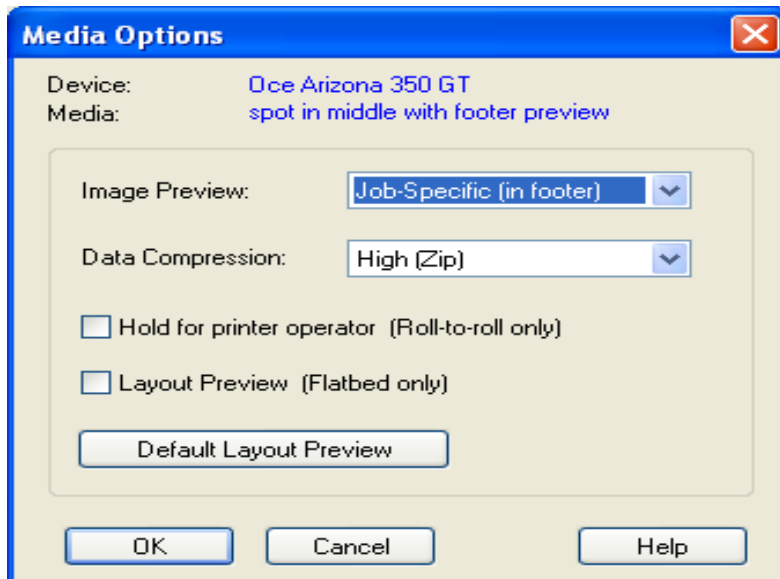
Media Options

Device: Oce Arizona 350 GT
Media: spot in middle with footer preview

Image Preview: Job-Specific (in footer)

Data Compression: High (Zip)

Hold for printer operator (Roll-to-roll only)

Layout Preview (Flatbed only)

Default Layout Preview

OK
Cancel
Help